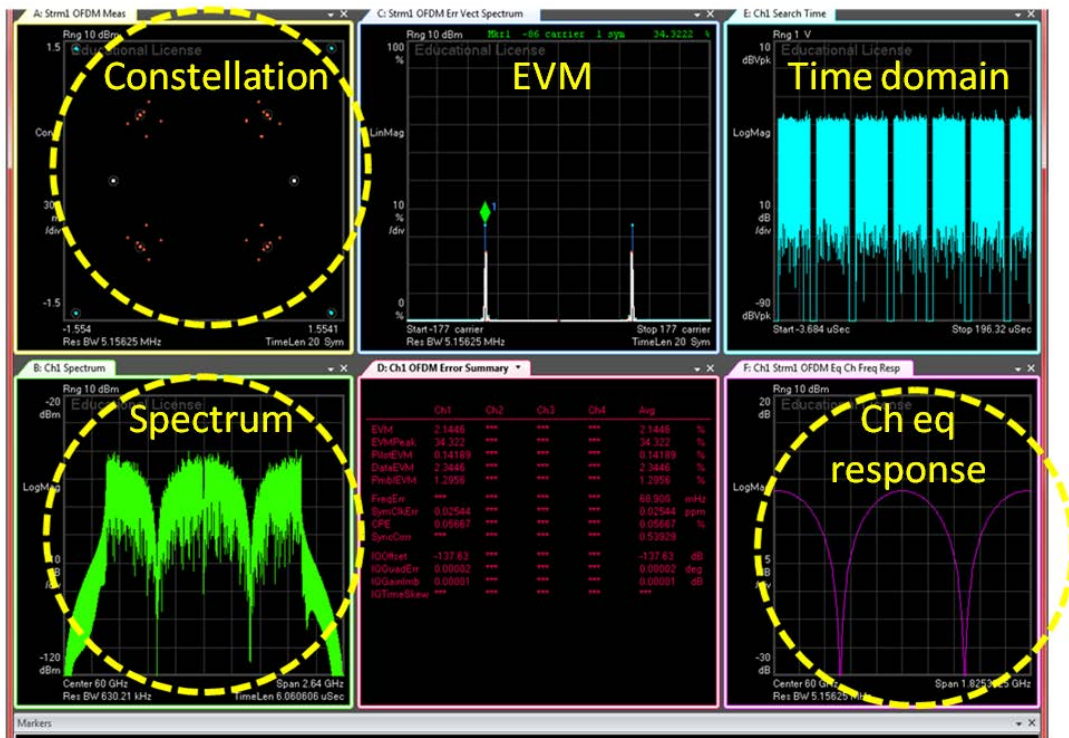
A: Strm1 OFDM Meas

Rng 10 dBm

Educational License

1.5

Constellation

Con

30 m /div

-1.5

-1.554

1.5541

Res BW 5.15625 MHz

TimeLen 20 Sym

C: Strm1 OFDM Err Vect Spectrum

Rng 10 dBm

Mkr1 -86 carrier 1 sym 34.3222 %

Educational License

100 %

EVM

LinMag

10 % /div

1

0 %

Start -177 carrier

Stop 177 carrier

Res BW 5.15625 MHz

TimeLen 20 Sym

E: Ch1 Search Time

Rng 1 V

Educational License

10 dBVpk

Time domain

LogMag

10 dB /div

-90 dBVpk

Start -3.684 uSec

Stop 196.32 uSec

B: Ch1 Spectrum

Rng 10 dBm

-20 dBm

Educational License

Spectrum

LogMag

10 dB /div

-120 dBm

Center 60 GHz

Span 2.64 GHz

Res BW 630.21 kHz

TimeLen 6.060606 uSec

D: Ch1 OFDM Error Summary

| | Ch1 | Ch2 | Ch3 | Ch4 | Avg | |
|---|---|---|---|---|---|---|
| EVM | 2.1446 | *** | *** | *** | 2.1446 | % |
| EVMPeak | 34.322 | *** | *** | *** | 34.322 | % |
| PilotEVM | 0.14189 | *** | *** | *** | 0.14189 | % |
| DataEVM | 2.3446 | *** | *** | *** | 2.3446 | % |
| PrmblEVM | 1.2956 | *** | *** | *** | 1.2956 | % |
| FreqErr | *** | *** | *** | *** | 68.900 | mHz |
| SymClkErr | 0.02544 | *** | *** | *** | 0.02544 | ppm |
| CPE | 0.05667 | *** | *** | *** | 0.05667 | % |
| SyncCorr | *** | *** | *** | *** | 0.53929 | |
| IQOffset | -137.63 | *** | *** | *** | -137.63 | dB |
| IQQuadErr | 0.00002 | *** | *** | *** | 0.00002 | deg |
| IQGainImb | 0.00001 | *** | *** | *** | 0.00001 | dB |
| IQTimeSkew | *** | *** | *** | *** | *** | |

F: Ch1 Strm1 OFDM Eq Ch Freq Resp

Rng 10 dBm

20 dB

Educational License

Ch eq response

LogMag

5 dB /div

-30 dB

Center 60 GHz

Span 1.8253125 GHz

Res BW 5.15625 MHz

Markers